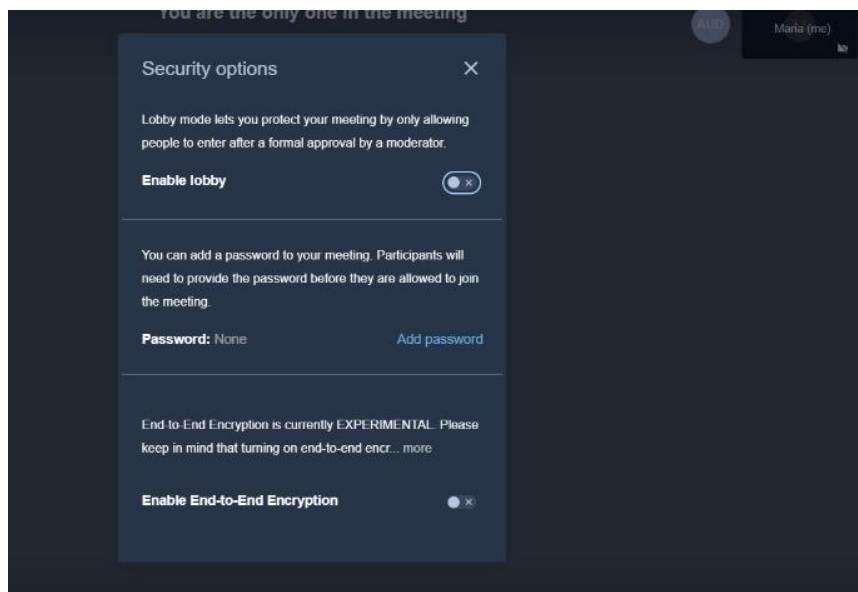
You are the only one in the meeting

AUD

Maria (me)

Security options

×

Lobby mode lets you protect your meeting by only allowing people to enter after a formal approval by a moderator.

Enable lobby

You can add a password to your meeting. Participants will need to provide the password before they are allowed to join the meeting.

Password: None

Add password

End-to-End Encryption is currently EXPERIMENTAL. Please keep in mind that turning on end-to-end encr... more

Enable End-to-End Encryption